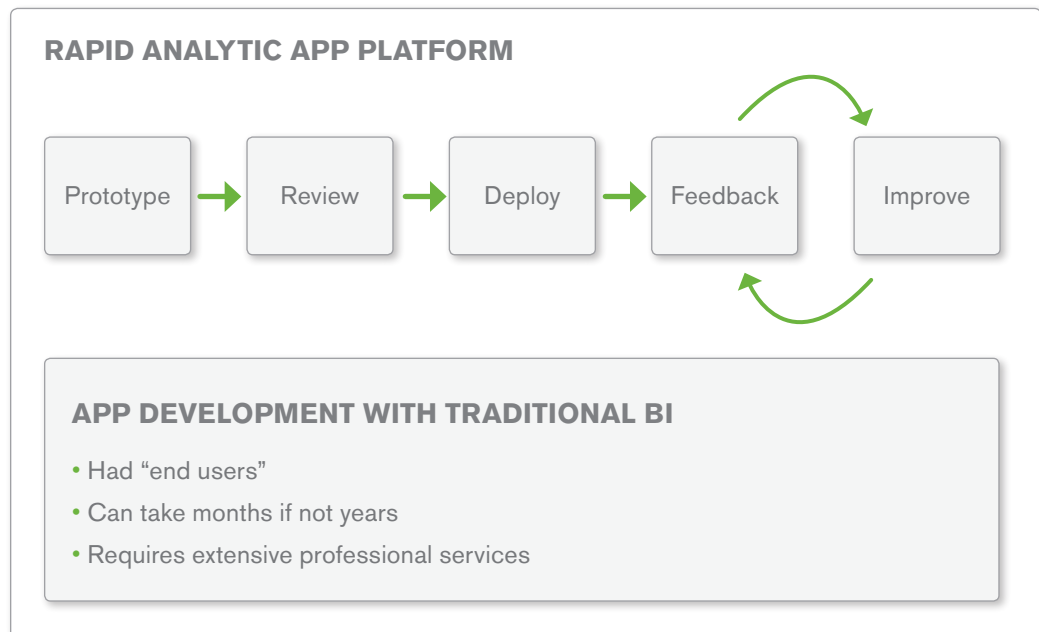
RAPID ANALYTIC APP PLATFORM

Prototype

Review

Deploy

Feedback

Improve

APP DEVELOPMENT WITH TRADITIONAL BI

• Had “end users”
• Can take months if not years
• Requires extensive professional services